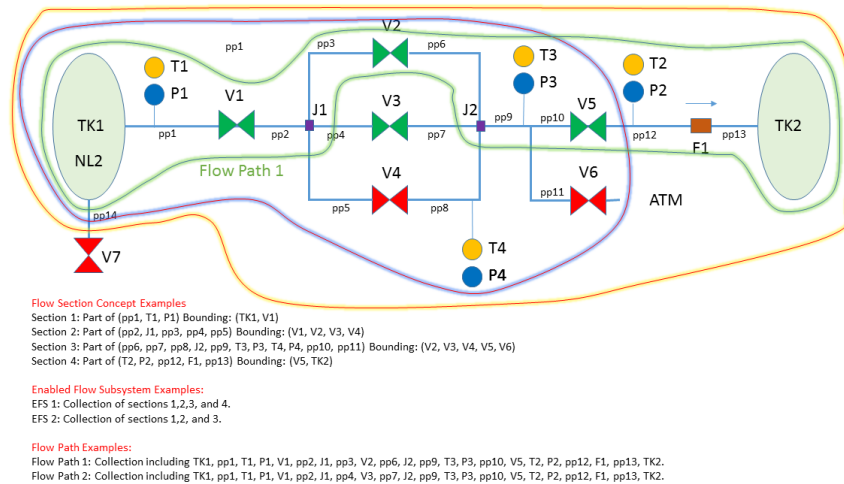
pp1

V2

pp3

pp6

T3

T2

T1

P3

P2

P1

TK1

V1

J1

V3

J2

pp9

pp10

V5

TK2

pp1

pp2

pp4

pp7

pp12

F1

pp13

NL2

Flow Path 1

V4

V6

pp11

ATM

pp14

pp5

pp8

T4

V7

P4

Flow Section Concept Examples
Section 1: Part of (pp1, T1, P1) Bounding: (TK1, V1)
Section 2: Part of (pp2, J1, pp3, pp4, pp5) Bounding: (V1, V2, V3, V4)
Section 3: Part of (pp6, pp7, pp8, J2, pp9, T3, P3, T4, P4, pp10, pp11) Bounding: (V2, V3, V4, V5, V6)
Section 4: Part of (T2, P2, pp12, F1, pp13) Bounding: (V5, TK2)

Enabled Flow Subsystem Examples:
EFS 1: Collection of sections 1,2,3, and 4.
EFS 2: Collection of sections 1,2, and 3.

Flow Path Examples:
Flow Path 1: Collection including TK1, pp1, T1, P1, V1, pp2, J1, pp3, V2, pp6, J2, pp9, T3, P3, pp10, V5, T2, P2, pp12, F1, pp13, TK2.
Flow Path 2: Collection including TK1, pp1, T1, P1, V1, pp2, J1, pp4, V3, pp7, J2, pp9, T3, P3, pp10, V5, T2, P2, pp12, F1, pp13, TK2.